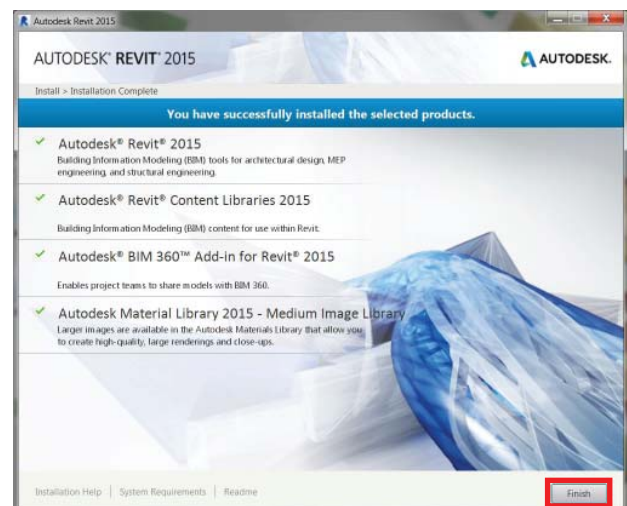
Autodesk Revit 2015

AUTODESK® REVIT® 2015

AUTODESK.

Install > Installation Complete

You have successfully installed the selected products.

✓ Autodesk® Revit® 2015
Building Information Modeling (BIM) tools for architectural design, MEP engineering, and structural engineering.

✓ Autodesk® Revit® Content Libraries 2015
Building Information Modeling (BIM) content for use within Revit.

✓ Autodesk® BIM 360™ Add-in for Revit® 2015
Enables project teams to share models with BIM 360.

✓ Autodesk Material Library 2015 - Medium Image Library
Larger images are available in the Autodesk Materials Library that allow you to create high-quality, large renderings and close-ups.

Installation Help | System Requirements | Readme

Finish